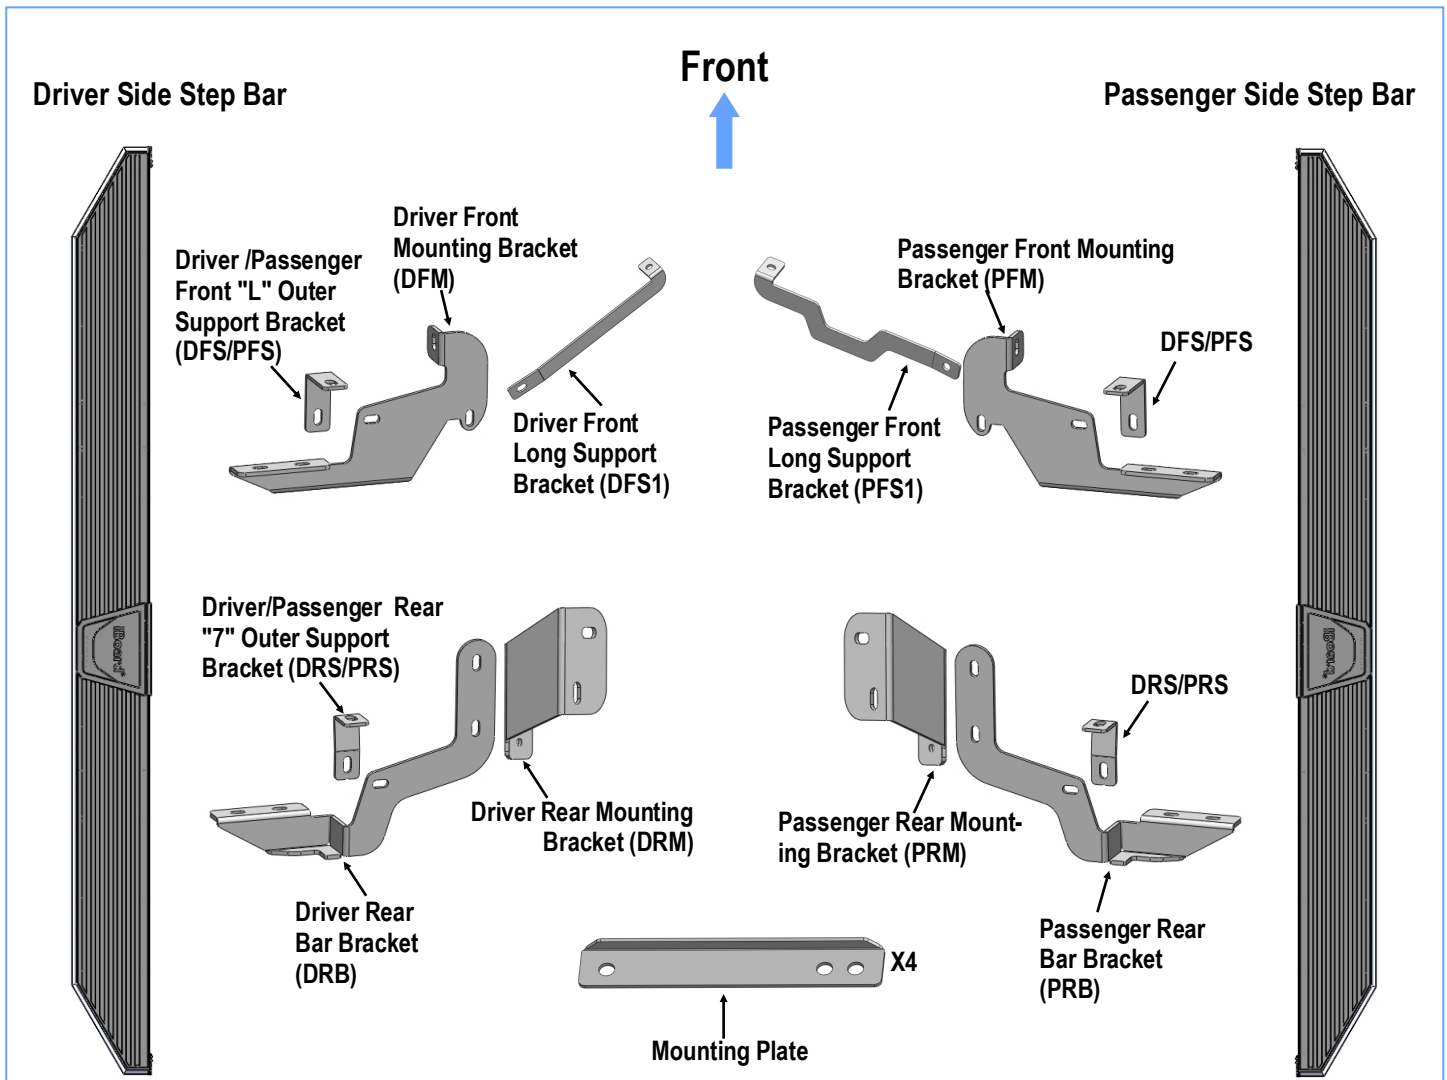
Front

Driver Side Step Bar

Passenger Side Step Bar

Driver /Passenger Front "L" Outer Support Bracket (DFS/PFS)

Driver Front Mounting Bracket (DFM)

Driver Front Long Support Bracket (DFS1)

Passenger Front Mounting Bracket (PFM)

DFS/PFS

Passenger Front Long Support Bracket (PFS1)

Driver/Passenger Rear "7" Outer Support Bracket (DRS/PRS)

Driver Rear Mounting Bracket (DRM)

Passenger Rear Mounting Bracket (PRM)

DRS/PRS

Driver Rear Bar Bracket (DRB)

X4

Mounting Plate

Passenger Rear Bar Bracket (PRB)

iBoard

iBoard